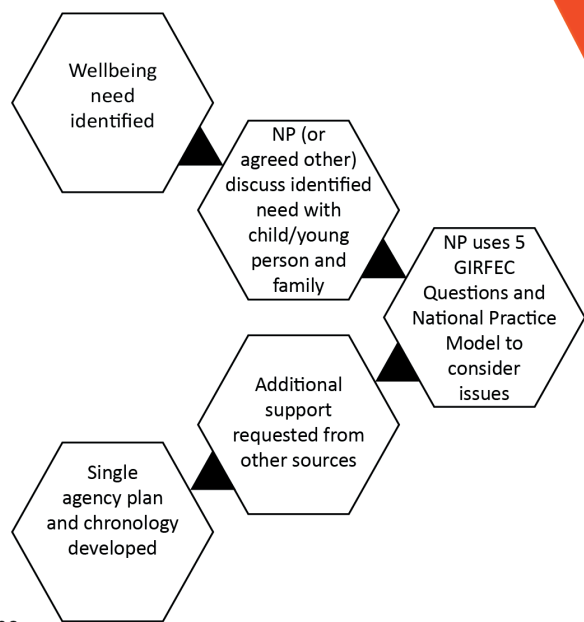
Wellbeing need identified

NP (or agreed other) discuss identified need with child/young person and family

NP uses 5 GIRFEC Questions and National Practice Model to consider issues

Additional support requested from other sources

Single agency plan and chronology developed